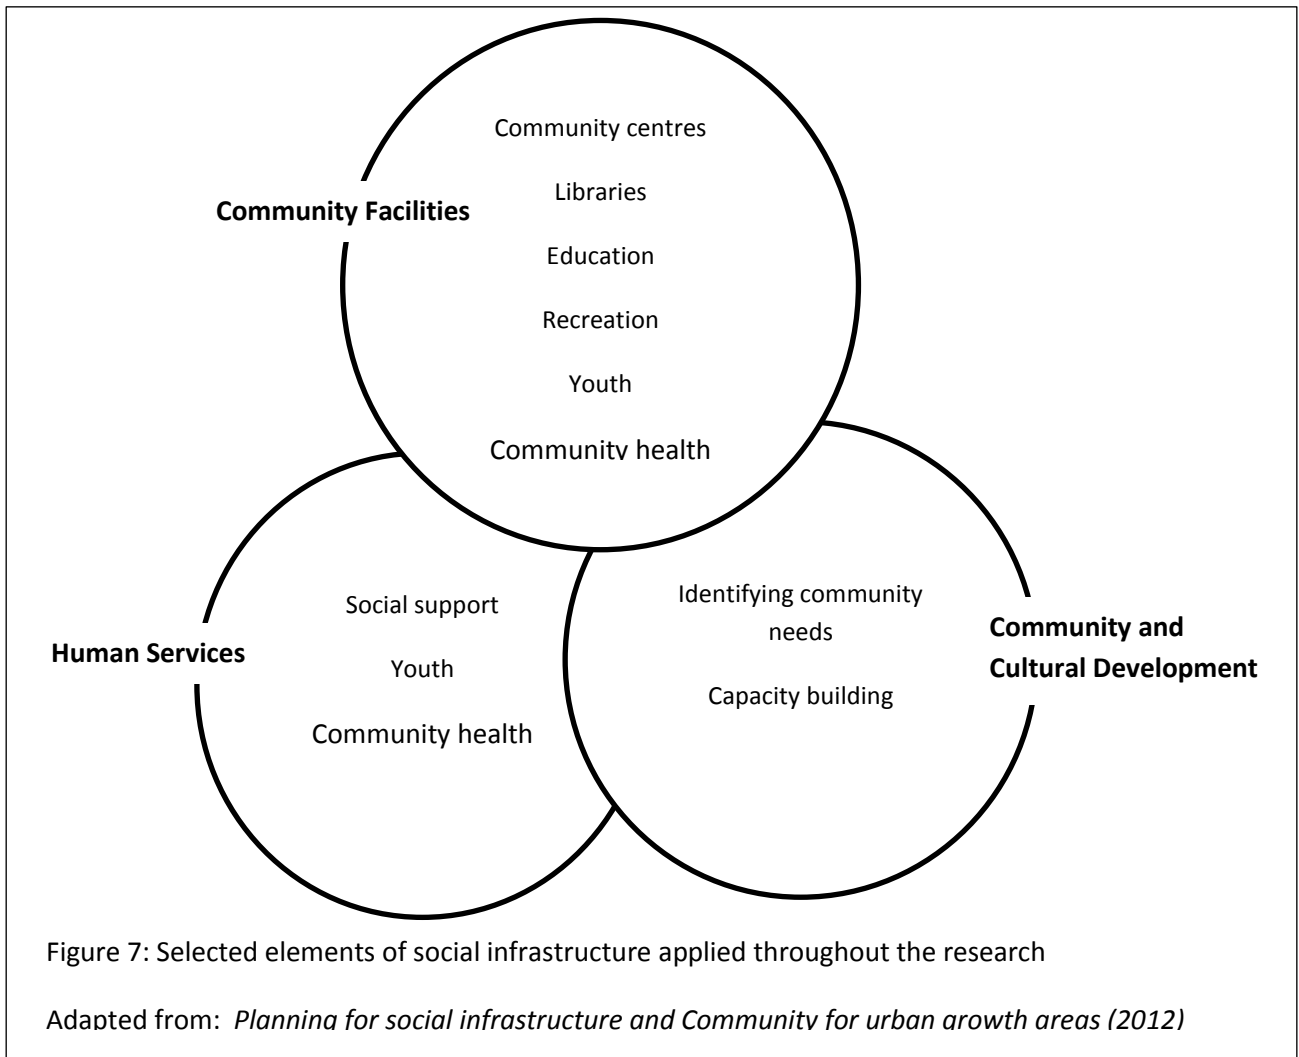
Community Facilities

Community centres

Libraries

Education

Recreation

Youth

Community health

Human Services

Social support

Youth

Community health

Identifying community needs

Capacity building

Community and Cultural Development

Figure 7: Selected elements of social infrastructure applied throughout the research

Adapted from: *Planning for social infrastructure and Community for urban growth areas (2012)*